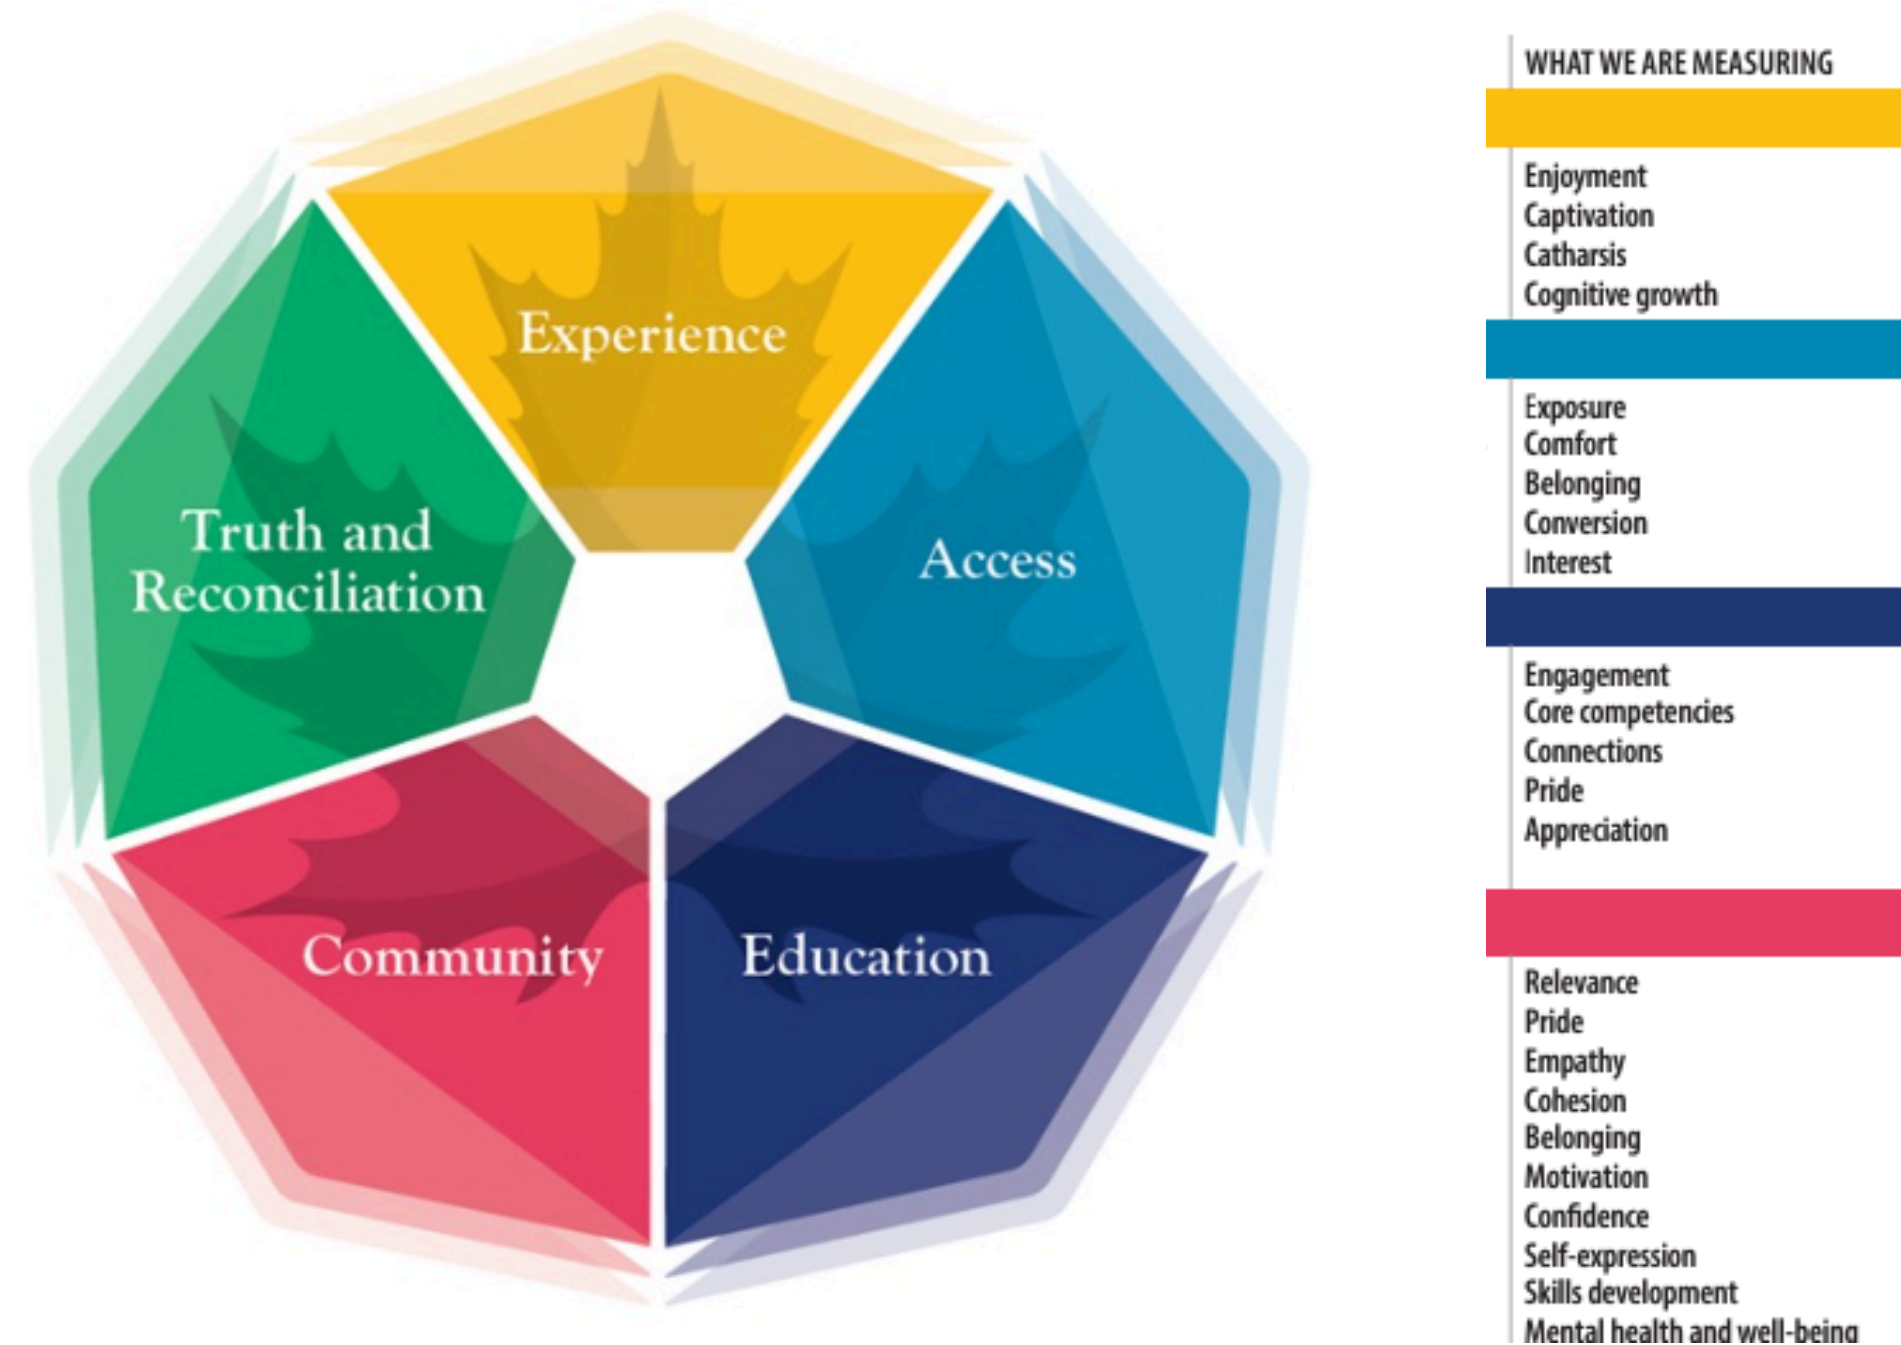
Experience

Truth and Reconciliation

Access

Community

Education

WHAT WE ARE MEASURING

Enjoyment
Captivation
Catharsis
Cognitive growth

Exposure
Comfort
Belonging
Conversion
Interest

Engagement
Core competencies
Connections
Pride
Appreciation

Relevance
Pride
Empathy
Cohesion
Belonging
Motivation
Confidence
Self-expression
Skills development
Mental health and well-being